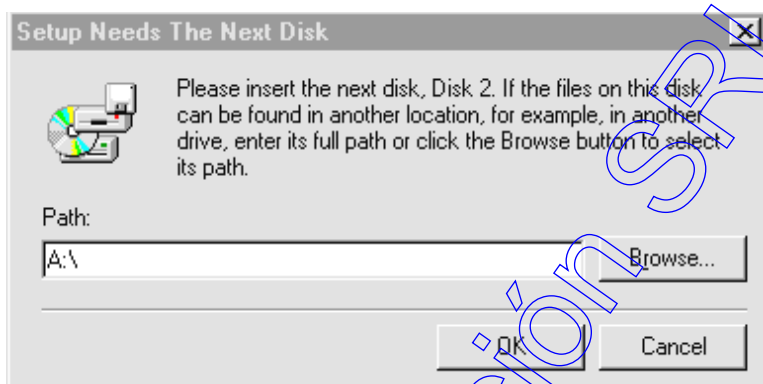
Setup Needs The Next Disk

Please insert the next disk, Disk 2. If the files on this disk can be found in another location, for example, in another drive, enter its full path or click the Browse button to select its path.

Path:

A:\

Browse...

OK

Cancel

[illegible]ión SP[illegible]